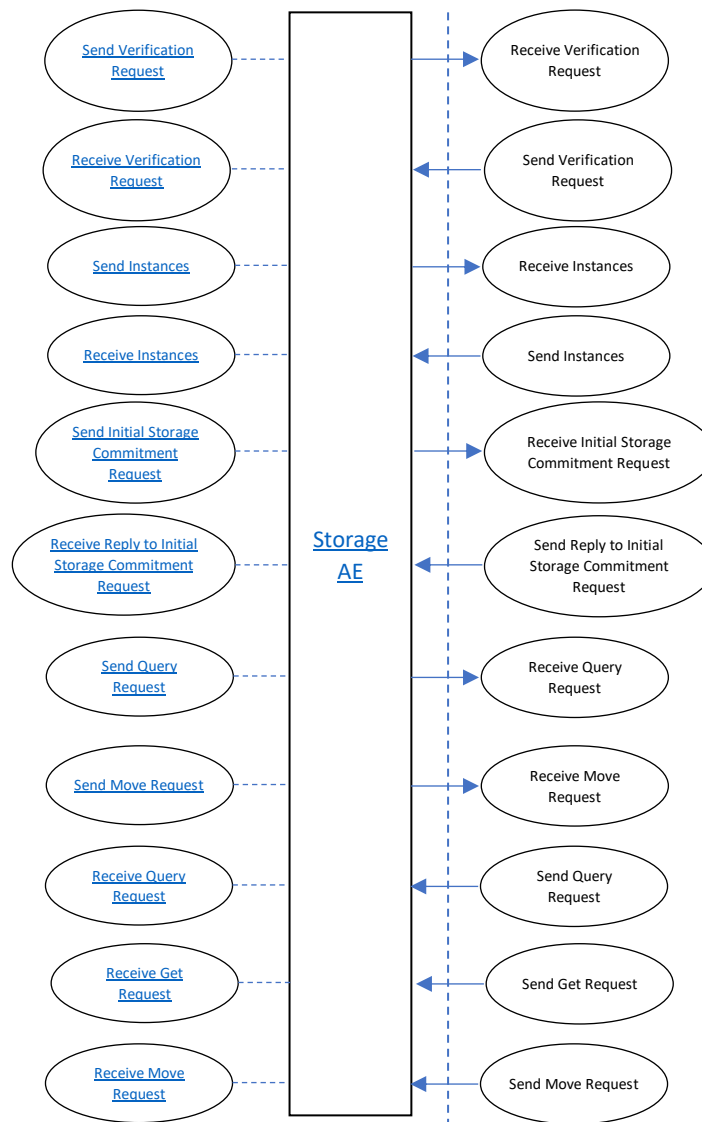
Send Verification Request

Receive Verification Request

Receive Verification Request

Send Verification Request

Send Instances

Receive Instances

Receive Instances

Send Instances

Send Initial Storage Commitment Request

Receive Initial Storage Commitment Request

Storage AE

Receive Reply to Initial Storage Commitment Request

Send Reply to Initial Storage Commitment Request

Send Query Request

Receive Query Request

Send Move Request

Receive Move Request

Receive Query Request

Send Query Request

Receive Get Request

Send Get Request

Receive Move Request

Send Move Request